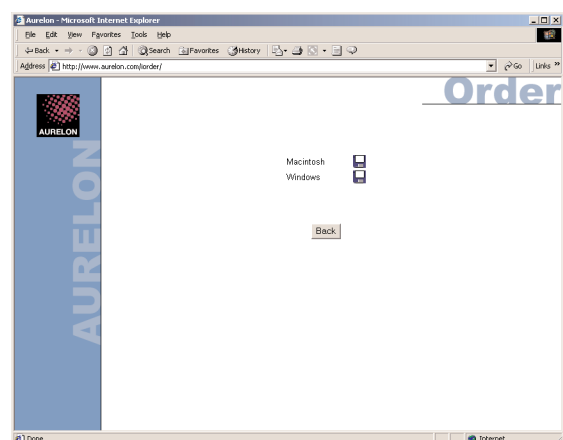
Aurelon - Microsoft Internet Explorer

File Edit View Favorites Tools Help

Back Search Favorites History

Address http://www.aurelon.com/order/

Go Links »

AURELON

AURELON

Order

Macintosh

Windows

Back

Done

Internet